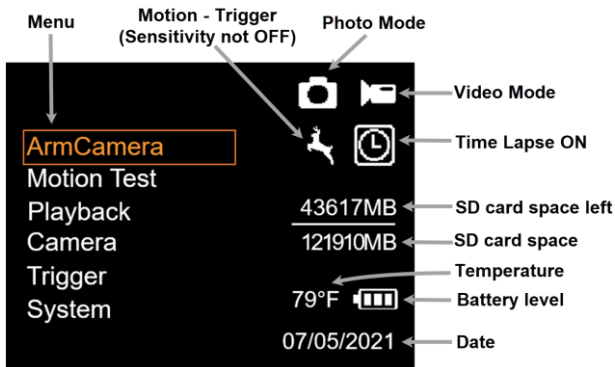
Menu

Motion - Trigger
(Sensitivity not OFF)

Photo Mode

Video Mode

Time Lapse ON

ArmCamera
Motion Test
Playback
Camera
Trigger
System

43617MB
121910MB
79°F
07/05/2021

SD card space left
SD card space
Temperature
Battery level
Date